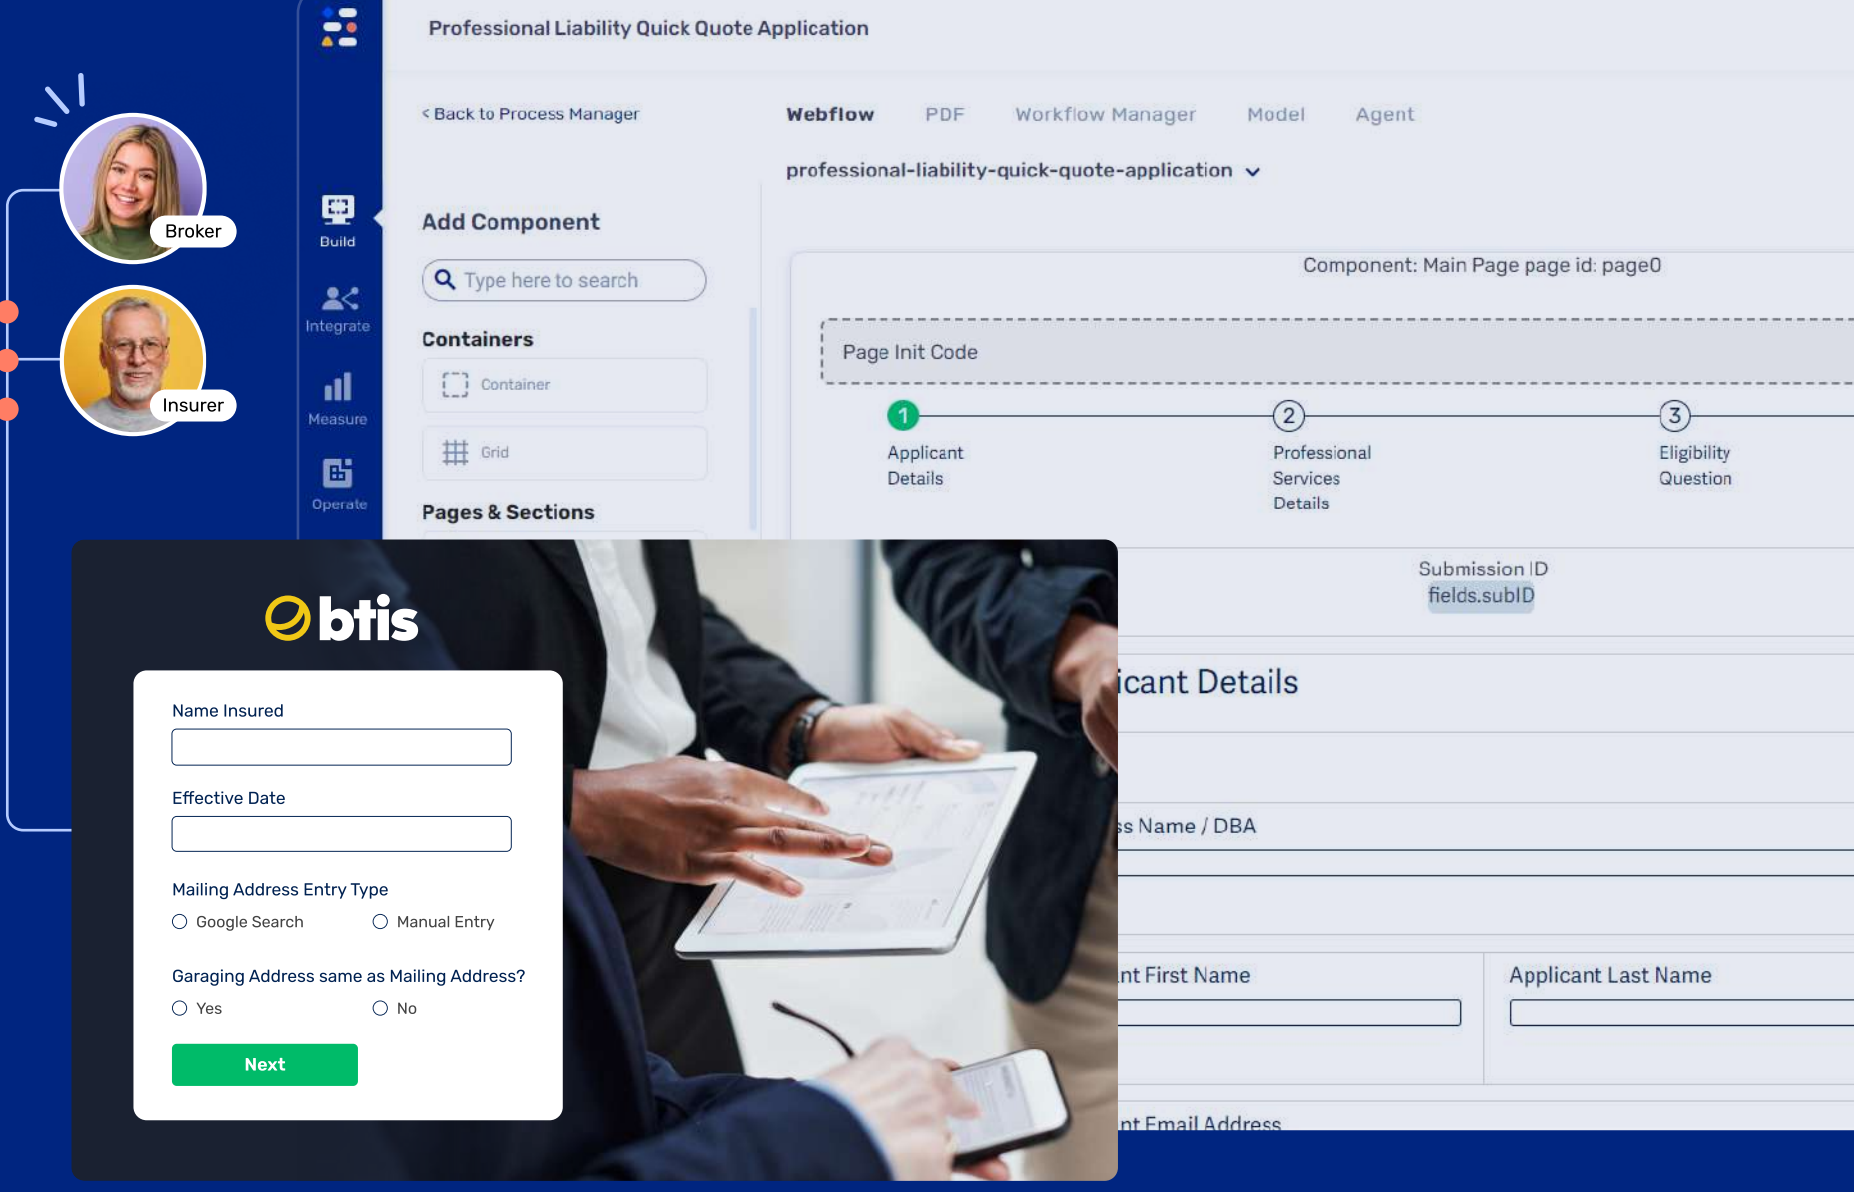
Broker

Insurer

Build

Integrate

Measure

Operate

Professional Liability Quick Quote Application

< Back to Process Manager

Webflow PDF Workflow Manager Model Agent

professional-liability-quick-quote-application

Add Component

Type here to search

Containers

Container

Grid

Pages & Sections

Component: Main Page page id: page0

Page Init Code

1 Applicant Details

2 Professional Services Details

3 Eligibility Question

Submission ID
fields.subID

icant Details

ss Name / DBA

nt First Name

Applicant Last Name

nt Email Address

btis

Name Insured

Effective Date

Mailing Address Entry Type

Google Search

Manual Entry

Garaging Address same as Mailing Address?

Yes

No

Next